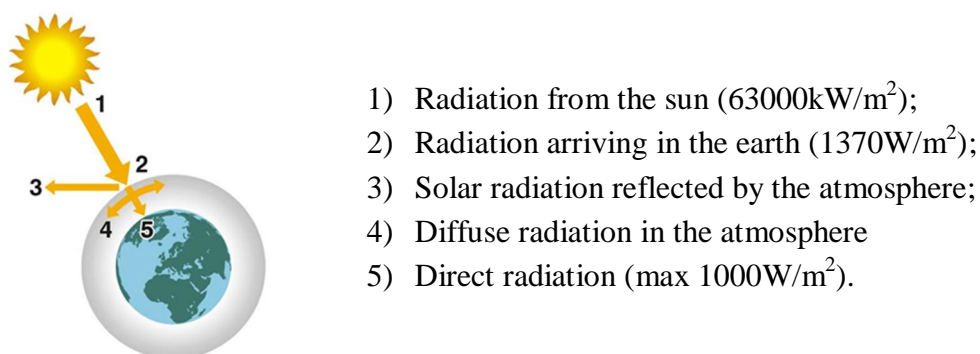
1
2
3
4
5

1) Radiation from the sun ($63000 kW/m^2$);
2) Radiation arriving in the earth ($1370 W/m^2$);
3) Solar radiation reflected by the atmosphere;
4) Diffuse radiation in the atmosphere
5) Direct radiation (max $1000 W/m^2$).